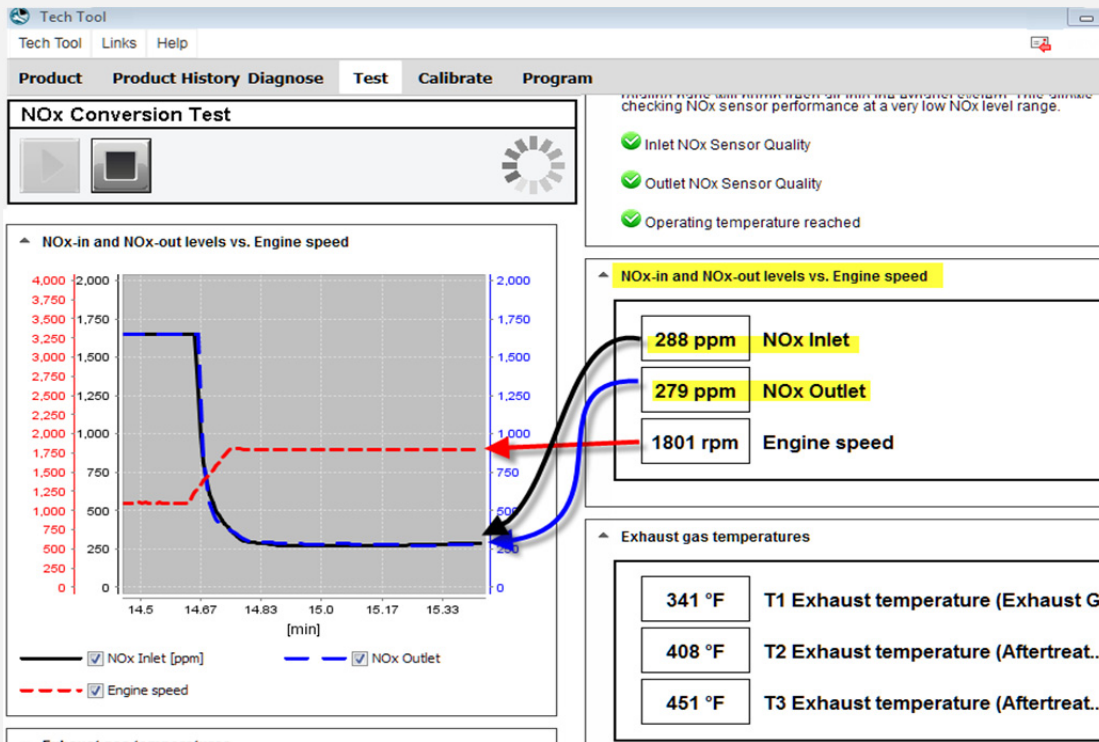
Tech Tool

Tech Tool | Links | Help

Product | Product History | Diagnose | Test | Calibrate | Program

NOx Conversion Test

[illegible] checking NOx sensor performance at a very low NOx level range.

Inlet NOx Sensor Quality

Outlet NOx Sensor Quality

Operating temperature reached

NOx-in and NOx-out levels vs. Engine speed

4,000 3,750 3,500 3,250 3,000 2,750 2,500 2,250 2,000 1,750 1,500 1,250 1,000 750 500 250 0

2,000 1,750 1,500 1,250 1,000 750 500 250 0

2,000 1,750 1,500 1,250 1,000 750 500 250 0

14.5 14.67 14.83 15.0 15.17 15.33

[min]

NOx Inlet [ppm]

NOx Outlet

Engine speed

NOx-in and NOx-out levels vs. Engine speed

| 288 ppm | NOx Inlet |
|---|---|
| 279 ppm | NOx Outlet |
| 1801 rpm | Engine speed |

Exhaust gas temperatures

| 341 °F | T1 Exhaust temperature (Exhaust G |
|---|---|
| 408 °F | T2 Exhaust temperature (Aftertreat... |
| 451 °F | T3 Exhaust temperature (Aftertreat... |